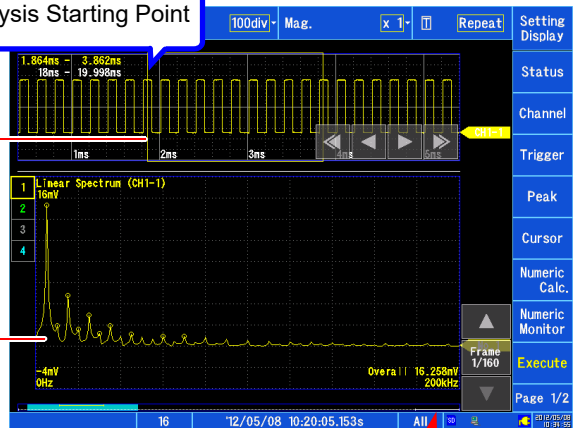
ysis Starting Point

100div Mag. x 1 Repeat

Setting Display

1.864ms - 3.862ms
18ms - 19.998ms

Status

Channel

CH1-1

1ms 2ms 3ms 4ms 5ms

Trigger

1 Linear Spectrum (CH1-1)
16mV
2
3
4

Peak

Cursor

Numeric Calc.

Numeric Monitor

Frame 1/160

Execute

-4mV
0Hz

Overall 16.258mV
200kHz

Page 1/2

16 '12/05/08 10:20:05.153s All

2012/05/08 10:31:55